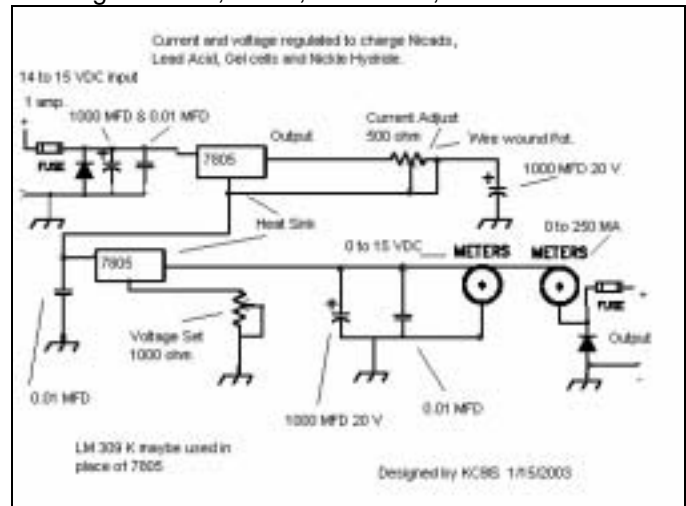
Current and voltage regulated to charge Nicads, Lead Acid, Gel cells and Nickle Hydride.

14 to 15 VDC input
1 amp.
+
FUSE
1000 MFD & 0.01 MFD
7805
Output
Current Adjust
500 ohm
Wire wound Pot.
1000 MFD 20 V
Heat Sink
7805
0 to 15 VDC
METERS
METERS
0 to 250 MA
FUSE
+
Output
Voltage Set
1000 ohm.
0.01 MFD
1000 MFD 20 V
0.01 MFD

LM 309 K maybe used in place of 7805

Designed by KC8S 1/15/2003